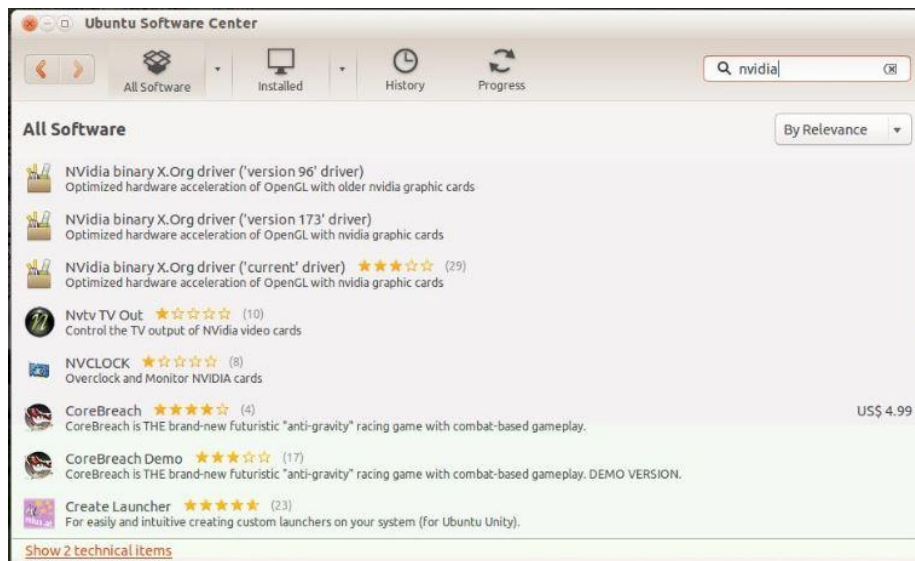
Ubuntu Software Center

All Software
Installed
History
Progress
nvidia

All Software
By Relevance

NVidia binary X.Org driver ('version 96' driver)
Optimized hardware acceleration of OpenGL with older nvidia graphic cards

NVidia binary X.Org driver ('version 173' driver)
Optimized hardware acceleration of OpenGL with nvidia graphic cards

NVidia binary X.Org driver ('current' driver) ★★★☆☆ (29)
Optimized hardware acceleration of OpenGL with nvidia graphic cards

Nvtv TV Out ★☆☆☆☆ (10)
Control the TV output of NVidia video cards

NVCLOCK ★☆☆☆☆ (8)
Overclock and Monitor NVIDIA cards

CoreBreach ★★★★☆ (4)
CoreBreach is THE brand-new futuristic "anti-gravity" racing game with combat-based gameplay.
US$ 4.99

CoreBreach Demo ★★★☆☆ (17)
CoreBreach is THE brand-new futuristic "anti-gravity" racing game with combat-based gameplay. DEMO VERSION.

Create Launcher ★★★★★ (23)
For easily and intuitive creating custom launchers on your system (for Ubuntu Unity).

Show 2 technical items